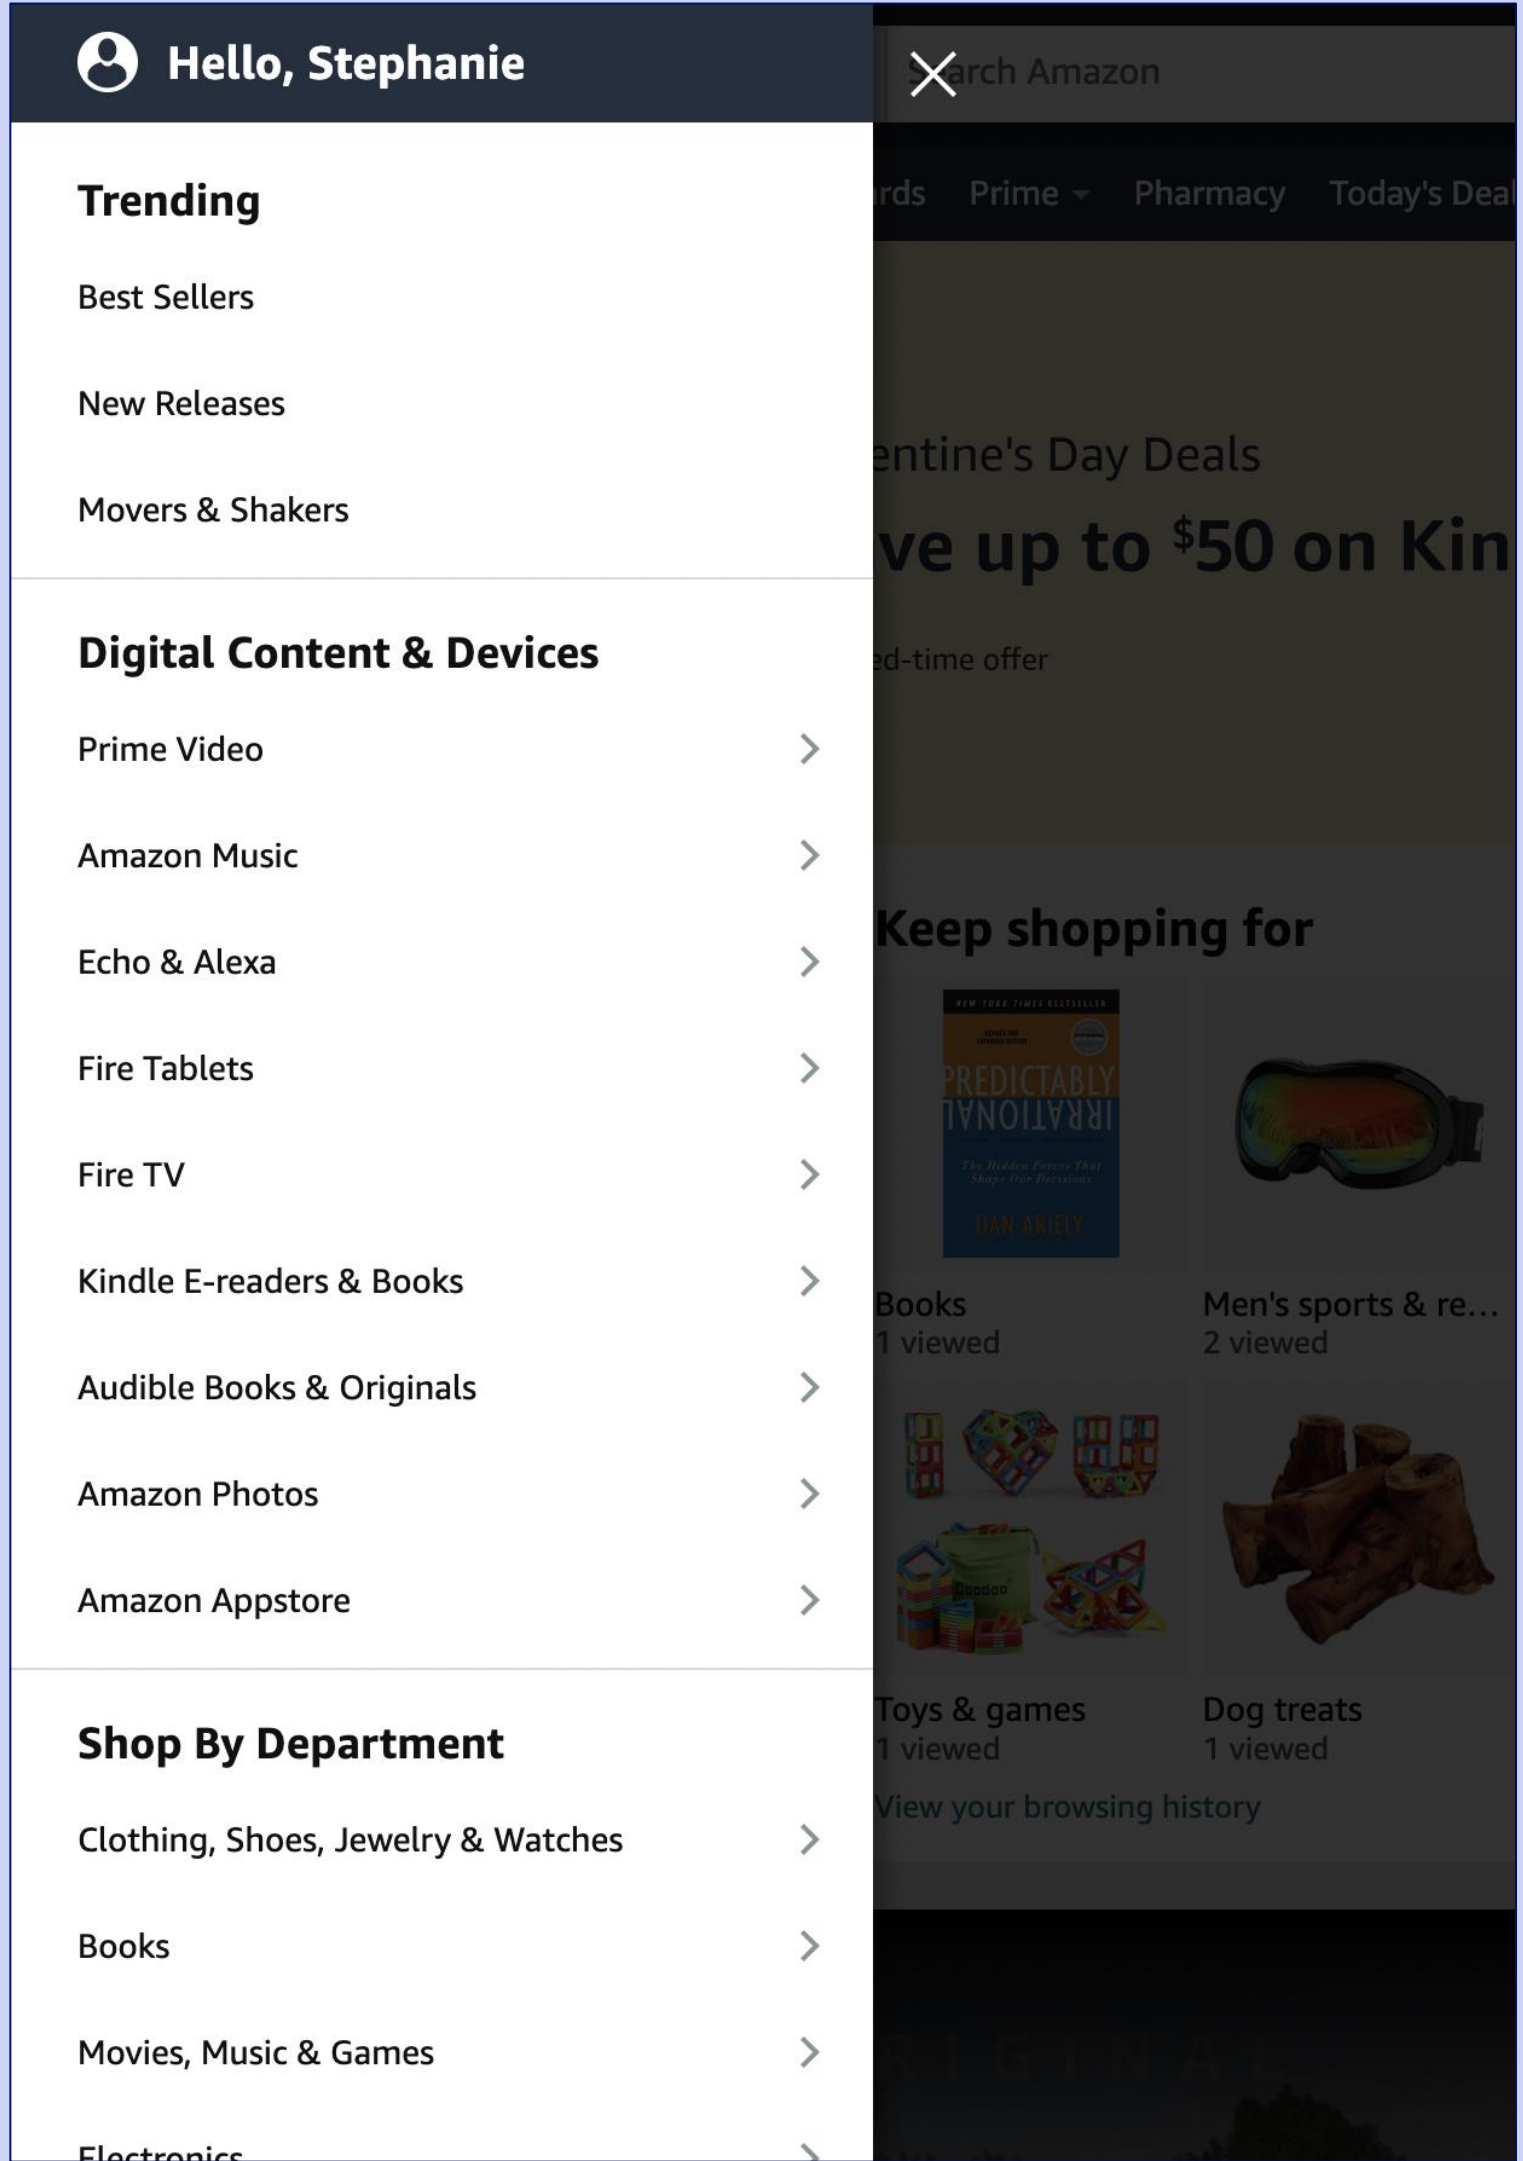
Hello, Stephanie

Trending

Best Sellers

New Releases

Movers & Shakers

Digital Content & Devices

Prime Video

Amazon Music

Echo & Alexa

Fire Tablets

Fire TV

Kindle E-readers & Books

Audible Books & Originals

Amazon Photos

Amazon Appstore

Shop By Department

Clothing, Shoes, Jewelry & Watches

Books

Movies, Music & Games

Electronics

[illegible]arch Amazon

rds Prime Pharmacy Today's Deal

entine's Day Deals

ve up to $50 on Kin

ed-time offer

Keep shopping for

NEW YORK TIMES BESTSELLER

PREDICTABLY IRRATIONAL

The Hidden Forces That Shape Our Decisions

DAN ARIELY

Books
1 viewed

Men's sports & re...
2 viewed

Toys & games
1 viewed

Dog treats
1 viewed

View your browsing history

RIGINAL